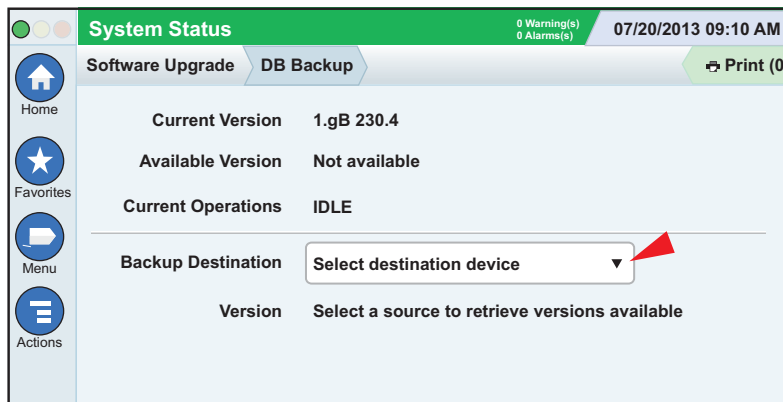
System Status

0 Warning(s)
0 Alarms(s)

07/20/2013 09:10 AM

Home

Favorites

Menu

Actions

Software Upgrade

DB Backup

Print (0

Current Version 1.gB 230.4

Available Version Not available

Current Operations IDLE

Backup Destination Select destination device ▼

Version Select a source to retrieve versions available